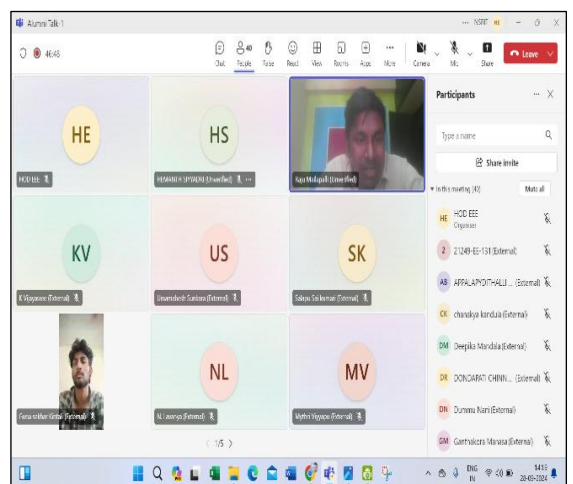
Alumni Talk-1

46:48

Chat People Raise React View Rooms Apps More Camera Mic Share Leave

HE
HOD EEE

HS
HEMANTH SRIVARDH (Unverified)

Raju Mudigondi (Unverified)

KV
K Vijayarani (External)

US
Umamaheshi Sumbara (External)

SK
Sathya Sai kumar (External)

Gana sekhar Kintali (External)

NL
N Lavanya (External)

MV
Mythri Vijayapu (External)

< 1/5 >

Participants

Type a name

Share invite

In this meeting (40) Mute all

HE HOD EEE Organizer
2 21249-EE-151 (External)
AB APPALAPADITHALLI ... (External)
CK chanakya kandula (External)
DM Deepika Mandala (External)
DR DONDAPATI CHINN... (External)
DN Dummu Nani (External)
GM Ganthakora Manasa (External)

ENG IN 14:15 28-03-2024